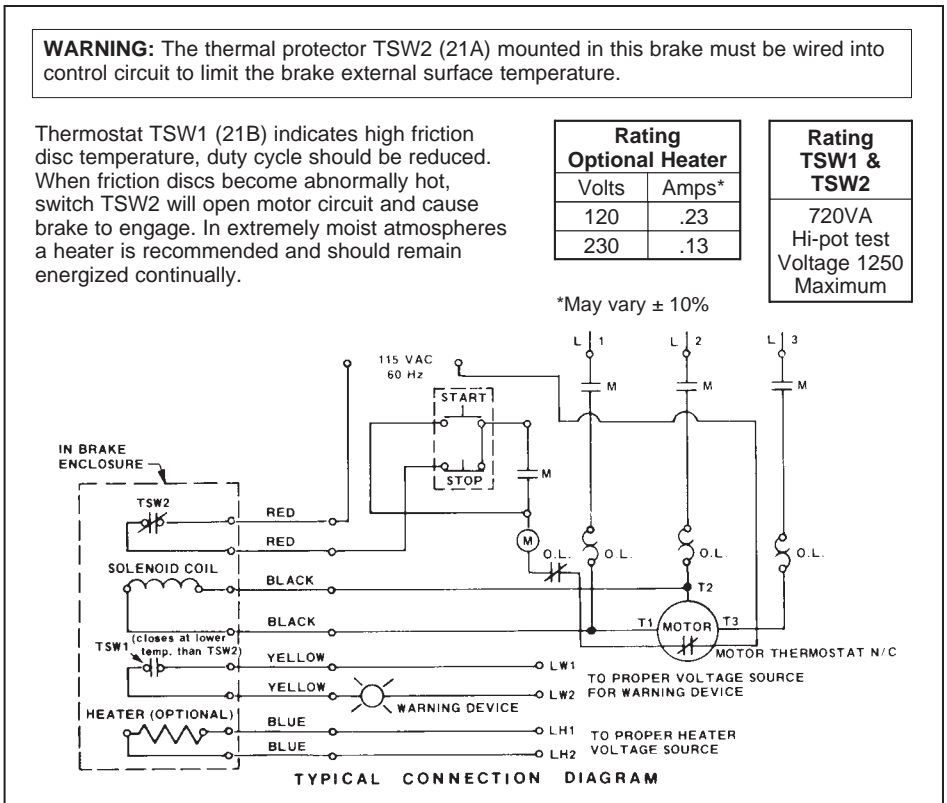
**WARNING:** The thermal protector TSW2 (21A) mounted in this brake must be wired into control circuit to limit the brake external surface temperature.

Thermostat TSW1 (21B) indicates high friction disc temperature, duty cycle should be reduced. When friction discs become abnormally hot, switch TSW2 will open motor circuit and cause brake to engage. In extremely moist atmospheres a heater is recommended and should remain energized continually.

| Rating Optional Heater | |
|---|---|
| Volts | Amps* |
| 120 | .23 |
| 230 | .13 |

*May vary ± 10%

| Rating TSW1 & TSW2 |
|---|
| 720VA Hi-pot test Voltage 1250 Maximum |

L 1 L 2 L 3

115 VAC 60 Hz

M M M

START

STOP

M

IN BRAKE ENCLOSURE

TSW2

RED

RED

M

O.L. O.L. O.L.

SOLENOID COIL

BLACK

T2

BLACK

T1 MOTOR T3

TSW1 (closes at lower temp. than TSW2)

MOTOR THERMOSTAT N/C

YELLOW LW1

TO PROPER VOLTAGE SOURCE FOR WARNING DEVICE

YELLOW LW2

WARNING DEVICE

HEATER (OPTIONAL)

BLUE LH1

TO PROPER HEATER VOLTAGE SOURCE

BLUE LH2

TYPICAL CONNECTION DIAGRAM